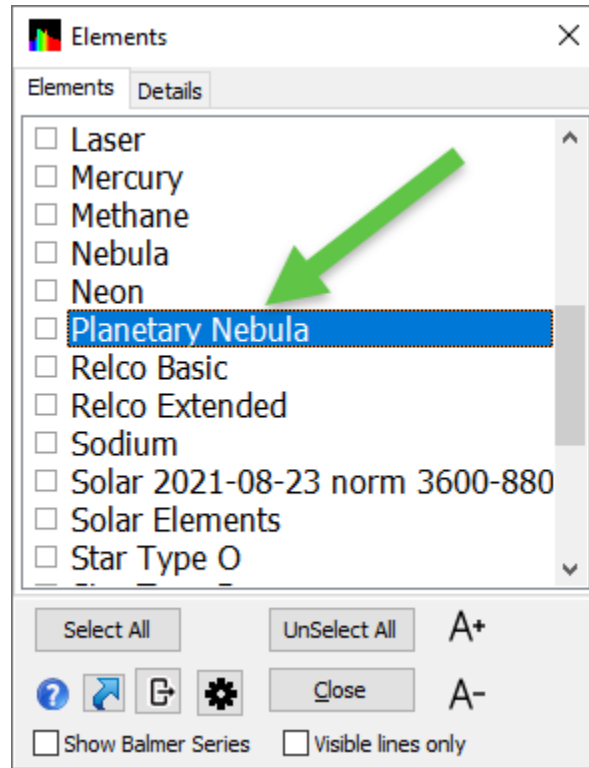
Elements

Elements Details

Laser
Mercury
Methane
Nebula
Neon
Planetary Nebula
Relco Basic
Relco Extended
Sodium
Solar 2021-08-23 norm 3600-880
Solar Elements
Star Type O
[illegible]

Select All
UnSelect All
A+
Close
A-
Show Balmer Series
Visible lines only